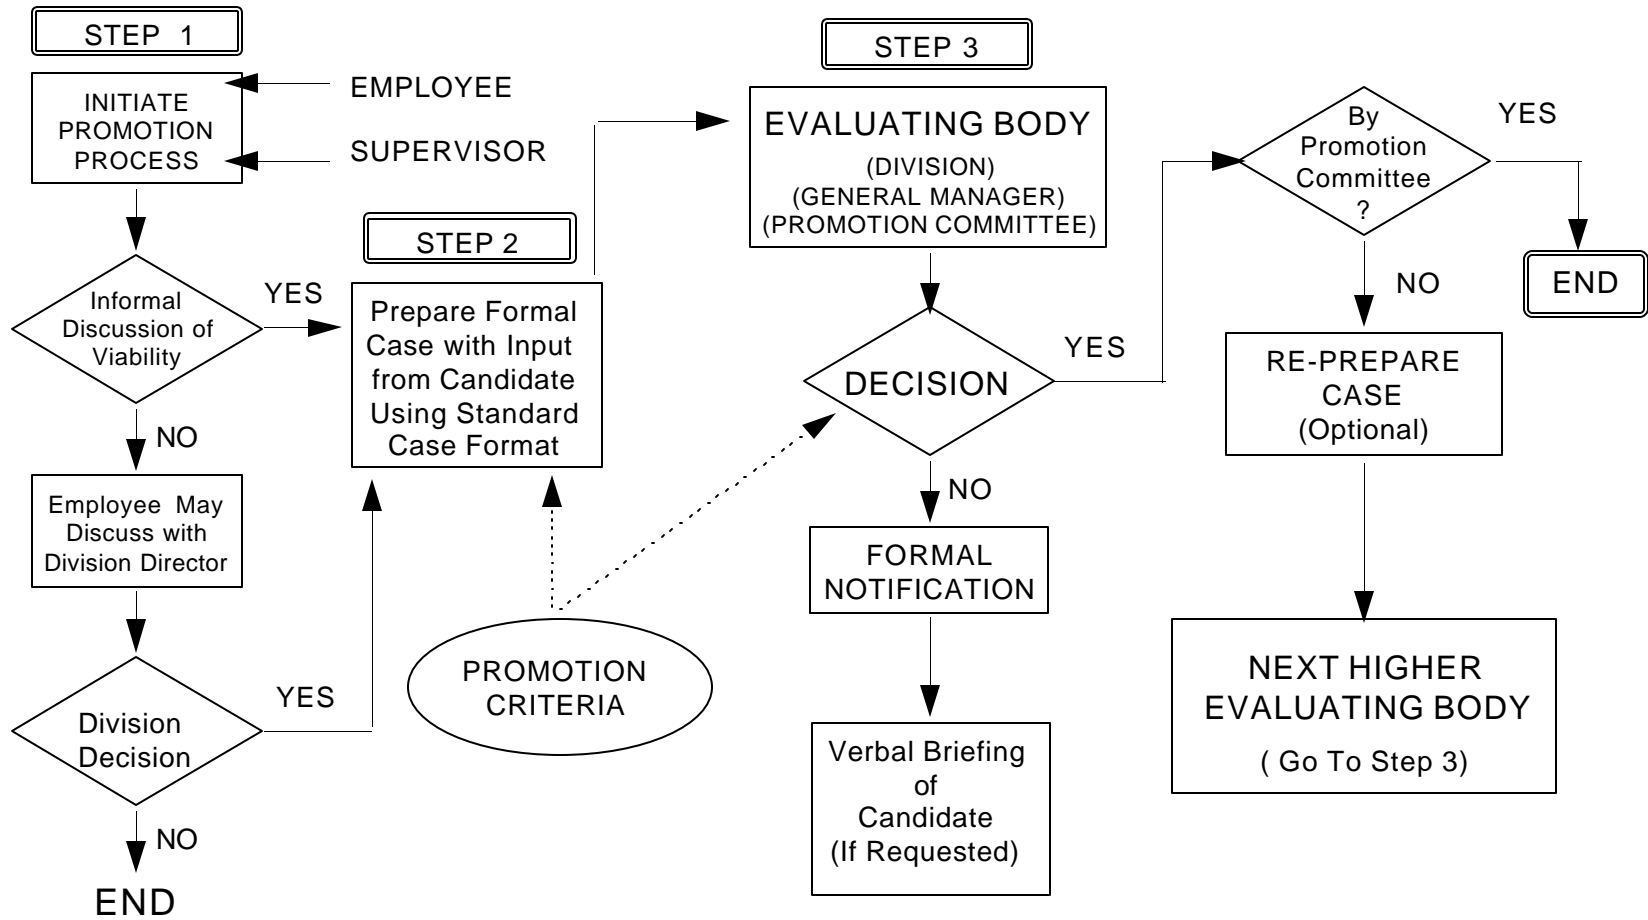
STEP 1

INITIATE PROMOTION PROCESS

EMPLOYEE

SUPERVISOR

Informal Discussion of Viability

YES

NO

Employee May Discuss with Division Director

Division Decision

YES

NO

END

STEP 2

Prepare Formal Case with Input from Candidate Using Standard Case Format

PROMOTION CRITERIA

STEP 3

EVALUATING BODY
(DIVISION)
(GENERAL MANAGER)
(PROMOTION COMMITTEE)

DECISION

YES

NO

FORMAL NOTIFICATION

Verbal Briefing of Candidate (If Requested)

By Promotion Committee ?

YES

END

NO

RE-PREPARE CASE (Optional)

NEXT HIGHER EVALUATING BODY
( Go To Step 3)